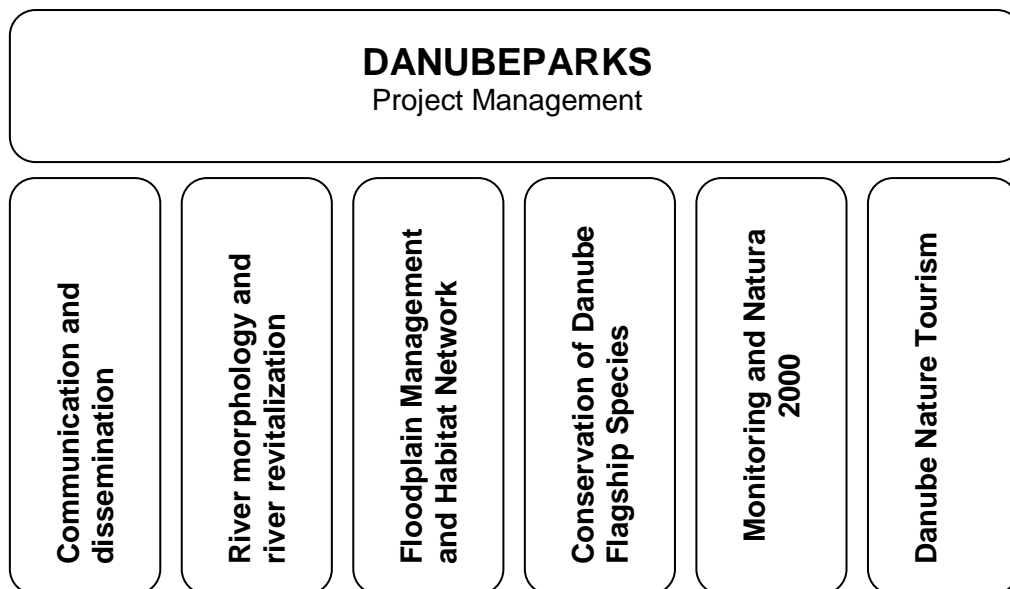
DANUBEPARKS
Project Management

Communication and dissemination

River morphology and river revitalization

Floodplain Management and Habitat Network

Conservation of Danube Flagship Species

Monitoring and Natura 2000

Danube Nature Tourism